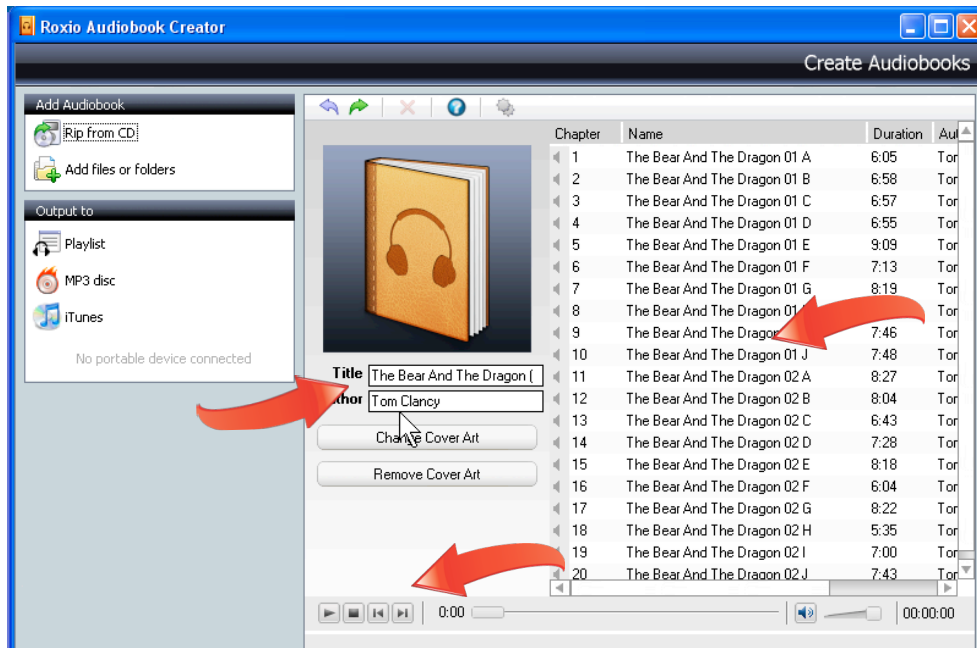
Roxio Audiobook Creator

Create Audiobooks

Add Audiobook

Rip from CD

Add files or folders

Output to

Playlist

MP3 disc

iTunes

No portable device connected

Title The Bear And The Dragon (

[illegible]thor Tom Clancy

Cha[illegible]e Cover Art

Remove Cover Art

| Chapter | Name | Duration | Au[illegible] |
|---|---|---|---|
| 1 | The Bear And The Dragon 01 A | 6:05 | Tor |
| 2 | The Bear And The Dragon 01 B | 6:58 | Tor |
| 3 | The Bear And The Dragon 01 C | 6:57 | Tor |
| 4 | The Bear And The Dragon 01 D | 6:55 | Tor |
| 5 | The Bear And The Dragon 01 E | 9:09 | Tor |
| 6 | The Bear And The Dragon 01 F | 7:13 | Tor |
| 7 | The Bear And The Dragon 01 G | 8:19 | Tor |
| 8 | The Bear And The Dragon 01 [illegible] | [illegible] | Tor |
| 9 | The Bear And The Drago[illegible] | 7:46 | Tor |
| 10 | The Bear And The Dragon 01 J | 7:48 | Tor |
| 11 | The Bear And The Dragon 02 A | 8:27 | Tor |
| 12 | The Bear And The Dragon 02 B | 8:04 | Tor |
| 13 | The Bear And The Dragon 02 C | 6:43 | Tor |
| 14 | The Bear And The Dragon 02 D | 7:28 | Tor |
| 15 | The Bear And The Dragon 02 E | 8:18 | Tor |
| 16 | The Bear And The Dragon 02 F | 6:04 | Tor |
| 17 | The Bear And The Dragon 02 G | 8:22 | Tor |
| 18 | The Bear And The Dragon 02 H | 5:35 | Tor |
| 19 | The Bear And The Dragon 02 I | 7:00 | Tor |
| 20 | The Bear And The Dragon 02 J | 7:43 | Tor |

0:00

00:00:00